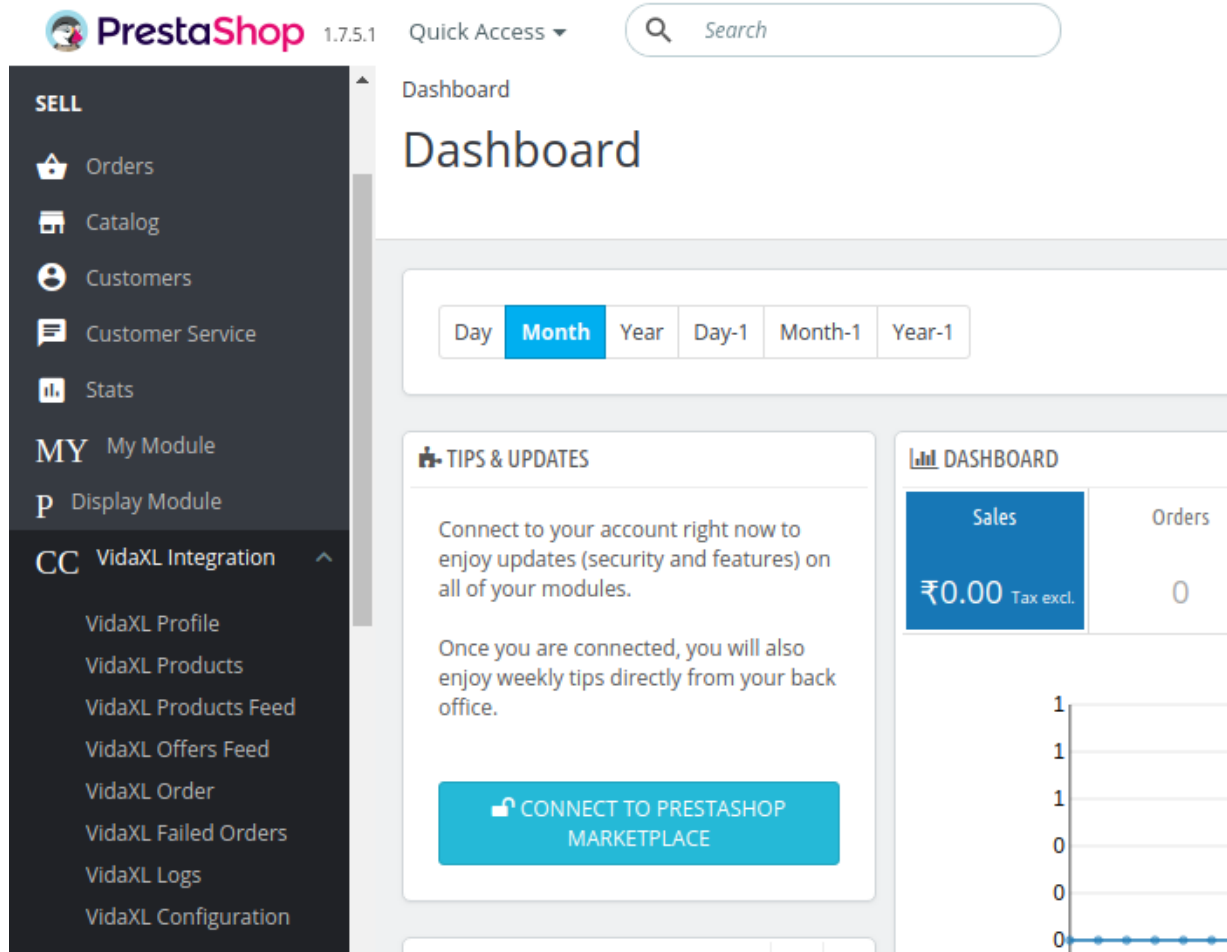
PrestaShop 1.7.5.1 Quick Access Search

SELL

Orders

Catalog

Customers

Customer Service

Stats

MY My Module

P Display Module

CC VidaXL Integration

VidaXL Profile

VidaXL Products

VidaXL Products Feed

VidaXL Offers Feed

VidaXL Order

VidaXL Failed Orders

VidaXL Logs

VidaXL Configuration

Dashboard

Dashboard

Day Month Year Day-1 Month-1 Year-1

TIPS & UPDATES

Connect to your account right now to enjoy updates (security and features) on all of your modules.

Once you are connected, you will also enjoy weekly tips directly from your back office.

CONNECT TO PRESTASHOP MARKETPLACE

DASHBOARD

Sales

₹0.00 Tax excl.

Orders

0

1
1
1
0
0
0